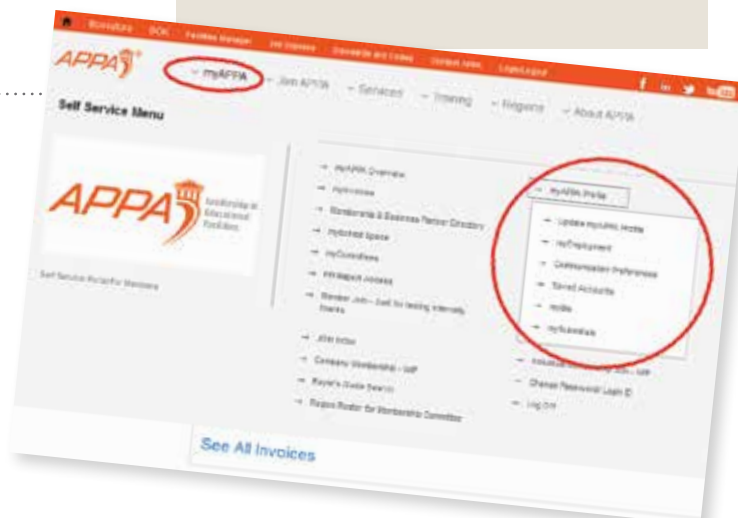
Bookstore BOK Facilities Manager Job Express Standards and Codes Contact APPA Login/Logout

APPA

myAPPA Join APPA Services Training Regions About APPA

Self Service Menu

APPA Leadership in Educational Facilities

Self Service Portal for Members

myAPPA Overview

myInvoices

Membership & Business Partner Directory

myDocket Space

myCommittees

Infrastructure Access

Member Join – Just for testing internally thanks

myAPPA Profile

Update myPublic Profile

myEmployment

Communication Preferences

Saved Accounts

myBio

myAccolades

APPA Invites

Company Membership – staff

Buyer's Guide Search

Region Roster for Membership Committee

Individual Membership Join – staff

Change Password Login ID

Log Off

See All Invoices